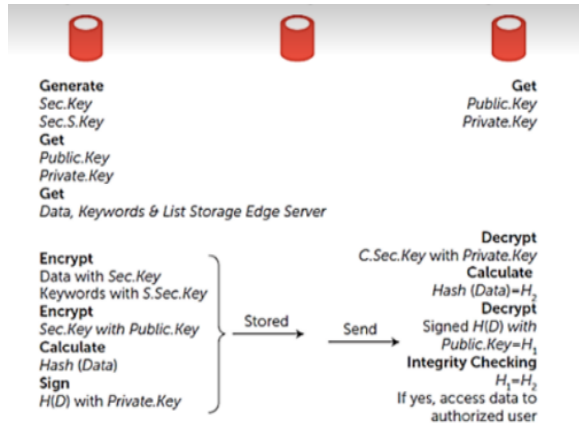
Generate
Sec.Key
Sec.S.Key
Get
Public.Key
Private.Key
Get
Data, Keywords & List Storage Edge Server

Get
Public.Key
Private.Key

Encrypt
Data with Sec.Key
Keywords with S.Sec.Key
Encrypt
Sec.Key with Public.Key
Calculate
Hash (Data)
Sign
H(D) with Private.Key

Stored

Send

Decrypt
C.Sec.Key with Private.Key
Calculate
Hash (Data)=$H_2$
Decrypt
Signed H(D) with Public.Key=$H_1$
Integrity Checking
$H_1$=$H_2$
If yes, access data to authorized user